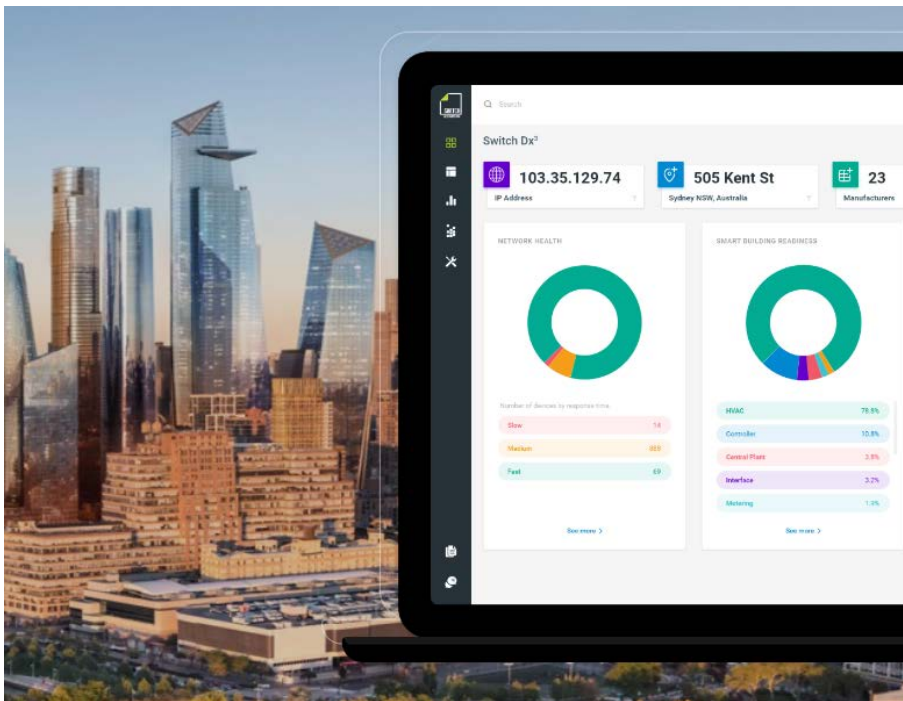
Search

Switch Dx³

103.35.129.74
IP Address

505 Kent St
Sydney NSW, Australia

23
Manufacturers

NETWORK HEALTH

Number of devices by response time

| Slow | 14 |
|---|---|
| Medium | 659 |
| Fast | 69 |

See more >

SMART BUILDING READINESS

| HVAC | 79.5% |
|---|---|
| Controller | 10.8% |
| Central Plant | 3.5% |
| Interface | 3.2% |
| Metering | 1.9% |

See more >